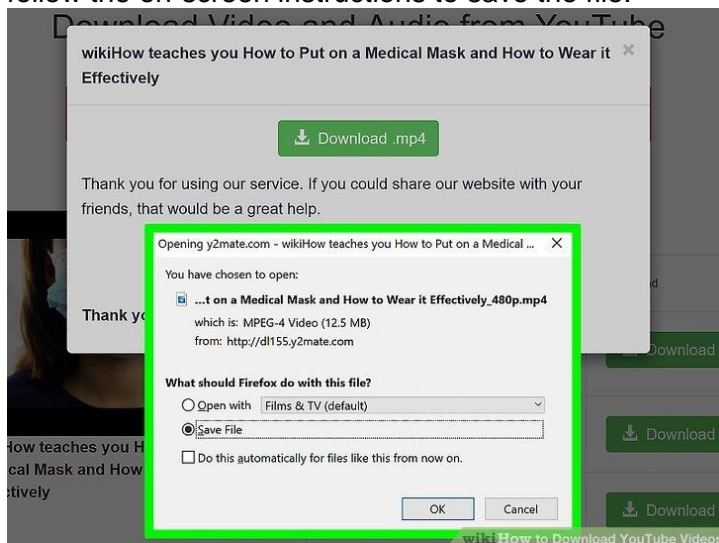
follow the on-screen instructions to save the file.

Download Video and Audio from YouTube

wikiHow teaches you How to Put on a Medical Mask and How to Wear it Effectively

×

Download .mp4

Thank you for using our service. If you could share our website with your friends, that would be a great help.

Thank yo

Opening y2mate.com - wikiHow teaches you How to Put on a Medical ...

×

You have chosen to open:

...t on a Medical Mask and How to Wear it Effectively_480p.mp4

which is: MPEG-4 Video (12.5 MB)

from: http://dl155.y2mate.com

What should Firefox do with this file?

Open with Films & TV (default)

Save File

Do this automatically for files like this from now on.

OK Cancel

Download

Download

Download

How teaches you H cal Mask and How tively

wiki How to Download YouTube Videos